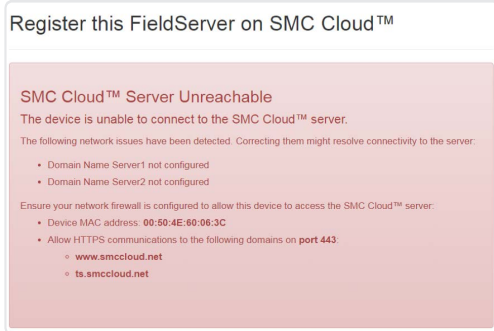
Register this FieldServer on SMC Cloud™

SMC Cloud™ Server Unreachable

The device is unable to connect to the SMC Cloud™ server.

The following network issues have been detected. Correcting them might resolve connectivity to the server:

- Domain Name Server1 not configured
- Domain Name Server2 not configured

Ensure your network firewall is configured to allow this device to access the SMC Cloud™ server:

- Device MAC address: **00:50:4E:60:06:3C**
- Allow HTTPS communications to the following domains on **port 443**:
  - **www.smccloud.net**
  - **ts.smccloud.net**